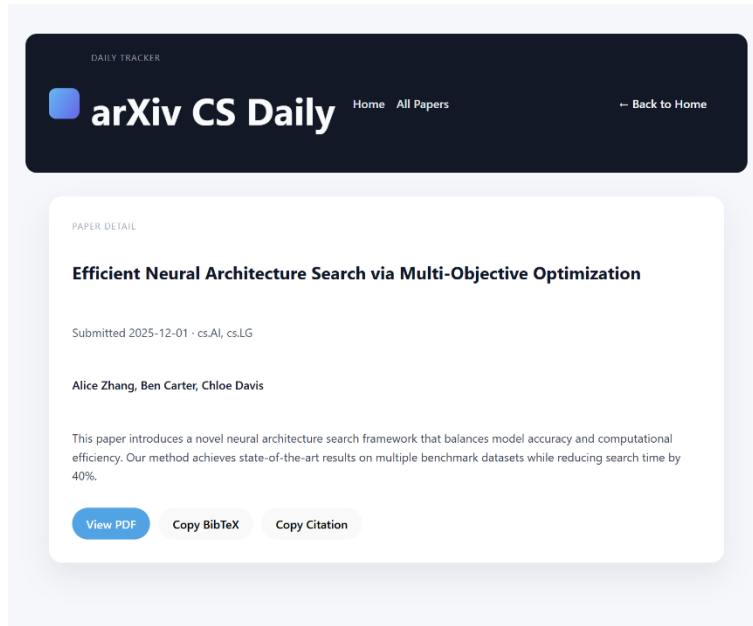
DAILY TRACKER

arXiv CS Daily

Home All Papers

← Back to Home

PAPER DETAIL

Efficient Neural Architecture Search via Multi-Objective Optimization

Submitted 2025-12-01 · cs.AI, cs.LG

Alice Zhang, Ben Carter, Chloe Davis

This paper introduces a novel neural architecture search framework that balances model accuracy and computational efficiency. Our method achieves state-of-the-art results on multiple benchmark datasets while reducing search time by 40%.

View PDF Copy BibTeX Copy Citation